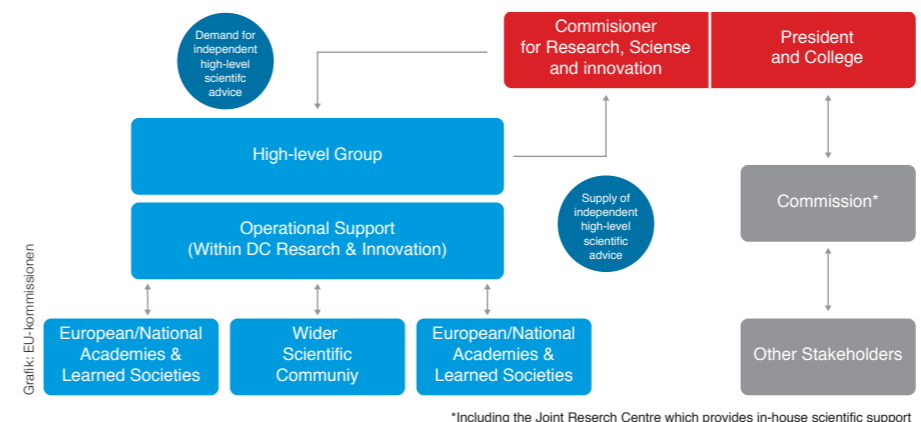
Demand for independent high-level scientifc advice

Commisioner for Research, Sciense and innovation

President and College

High-level Group

Operational Support (Within DC Resarch & Innovation)

Supply of independent high-level scientific advice

Commission*

European/National Academies & Learned Societies

Wider Scientific Communiy

European/National Academies & Learned Societies

Other Stakeholders

Grafik: EU-kommissionen

*Including the Joint Research Centre which provides in-house scientific support